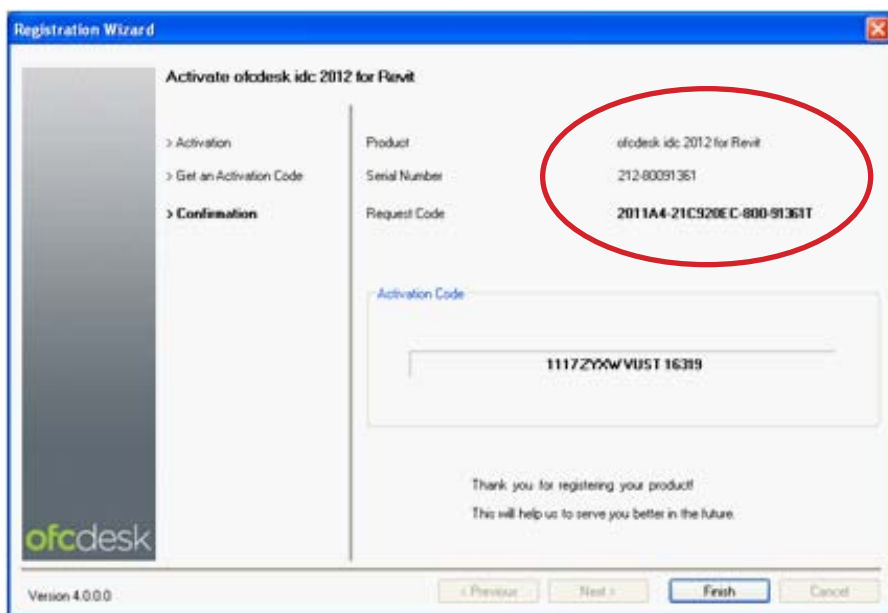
Registration Wizard

Activate ofcdesk idc 2012 for Revit

> Activation

> Get an Activation Code

> Confirmation

Product ofcdesk idc 2012 for Revit

Serial Number 212-80091361

Request Code 2011A4-21C920EC-800-91361T

Activation Code

1117ZYXWVUST16319

Thank you for registering your product!

This will help us to serve you better in the future.

ofcdesk

Version 4.0.0.0

< Previous

Next >

Finish

Cancel